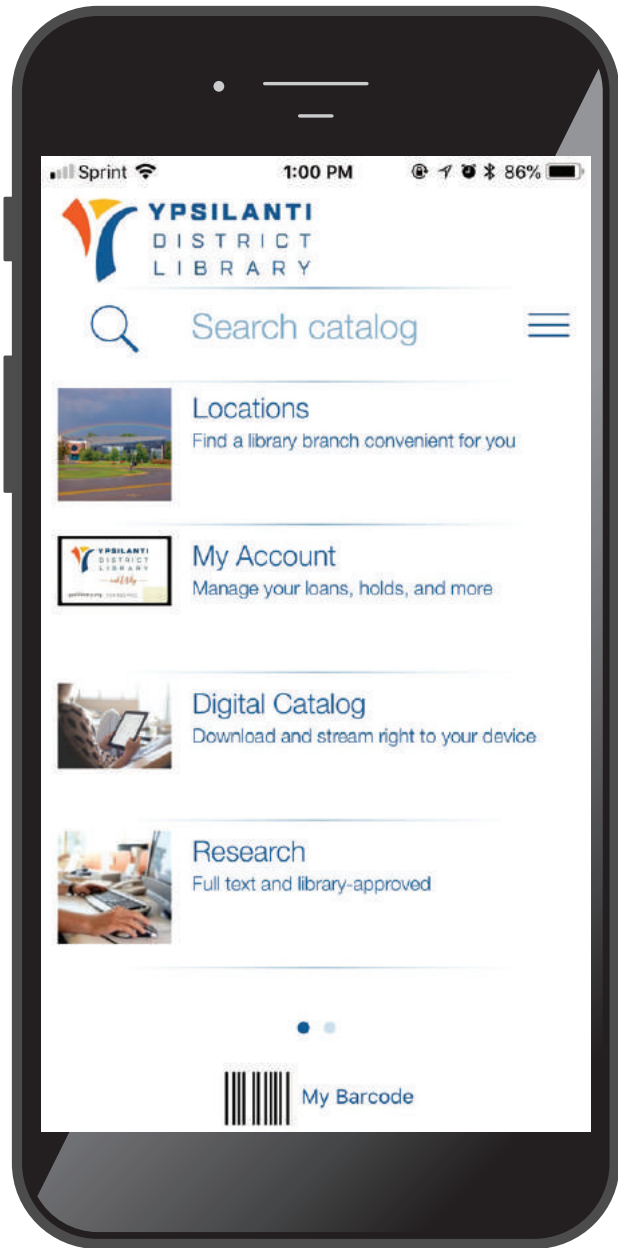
Sprint 1:00 PM 86%

YPSILANTI
DISTRICT
LIBRARY

Search catalog

Locations
Find a library branch convenient for you

YPSILANTI DISTRICT LIBRARY

My Account
Manage your loans, holds, and more

Digital Catalog
Download and stream right to your device

Research
Full text and library-approved

My Barcode